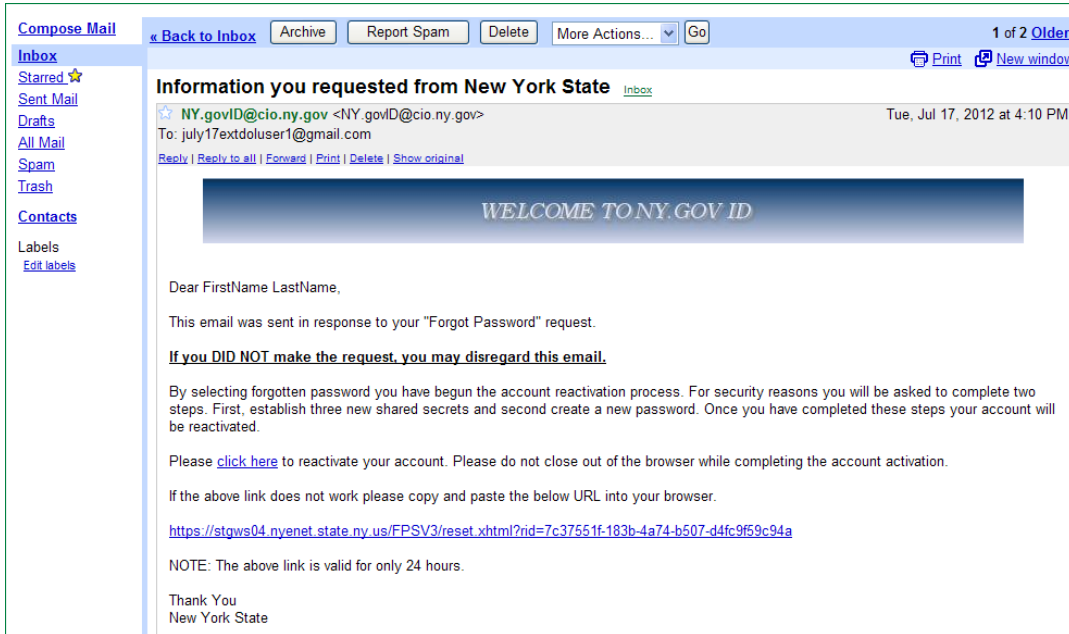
Compose Mail
Inbox
Starred
Sent Mail
Drafts
All Mail
Spam
Trash

Contacts

Labels
Edit labels

« Back to Inbox | Archive | Report Spam | Delete | More Actions... | Go | 1 of 2 Older

Print | New window

Information you requested from New York State Inbox

NY.govID@cio.ny.gov <NY.govID@cio.ny.gov> Tue, Jul 17, 2012 at 4:10 PM
To: july17extdoluser1@gmail.com

Reply | Reply to all | Forward | Print | Delete | Show original

WELCOME TO NY.GOV ID

Dear FirstName LastName,

This email was sent in response to your "Forgot Password" request.

If you DID NOT make the request, you may disregard this email.

By selecting forgotten password you have begun the account reactivation process. For security reasons you will be asked to complete two steps. First, establish three new shared secrets and second create a new password. Once you have completed these steps your account will be reactivated.

Please click here to reactivate your account. Please do not close out of the browser while completing the account activation.

If the above link does not work please copy and paste the below URL into your browser.

https://stgws04.nyenet.state.ny.us/FPSV3/reset.xhtml?rid=7c37551f-183b-4a74-b507-d4fc9f59c94a

NOTE: The above link is valid for only 24 hours.

Thank You
New York State